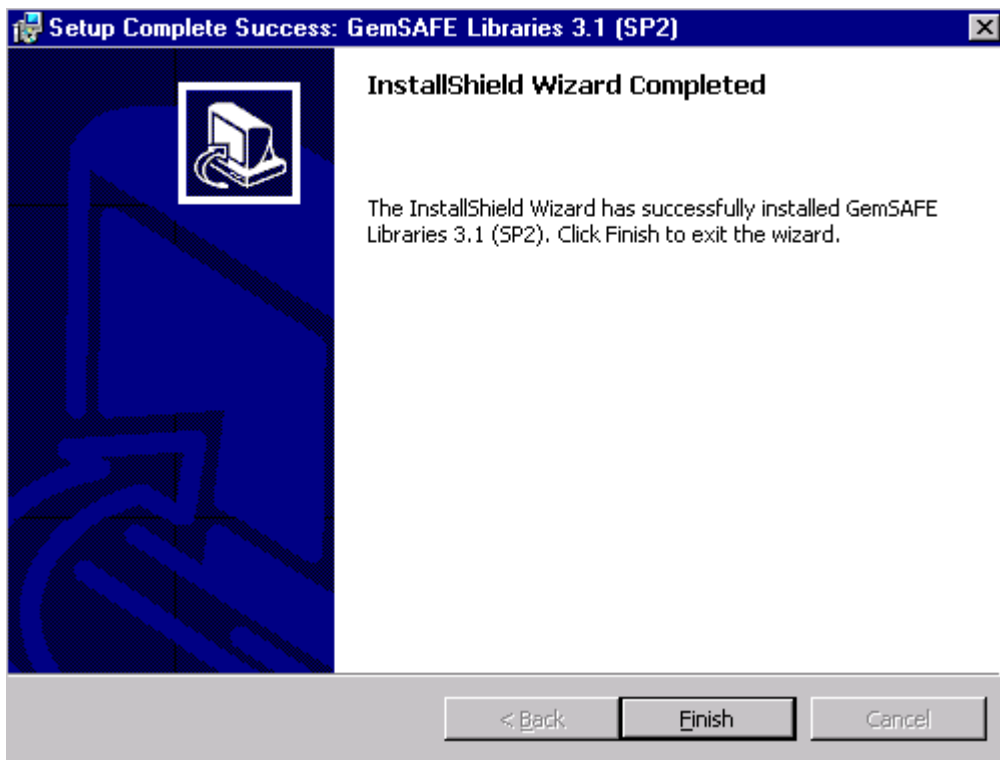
Setup Complete Success: GemSAFE Libraries 3.1 (SP2)

InstallShield Wizard Completed

The InstallShield Wizard has successfully installed GemSAFE Libraries 3.1 (SP2). Click Finish to exit the wizard.

< Back
Finish
Cancel